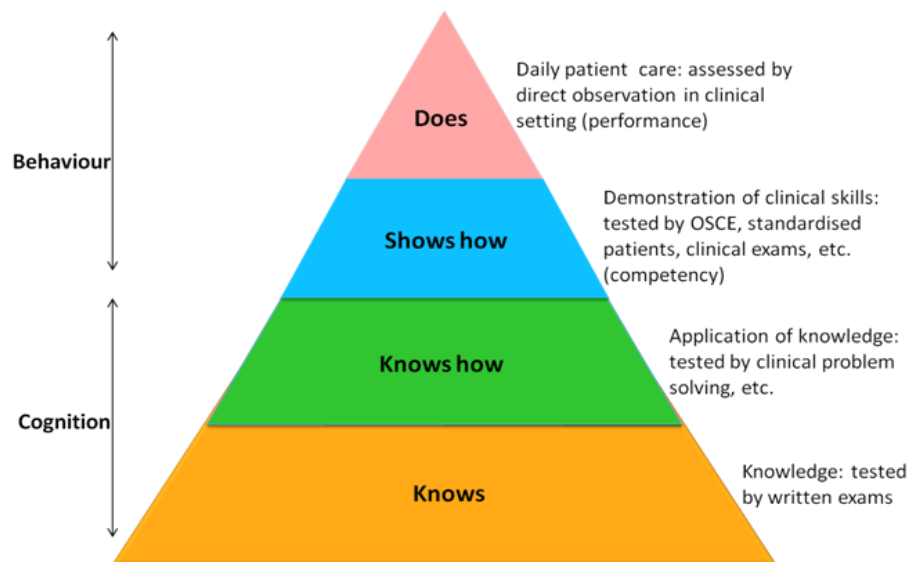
Does

Daily patient care: assessed by direct observation in clinical setting (performance)

Behaviour

Shows how

Demonstration of clinical skills: tested by OSCE, standardised patients, clinical exams, etc. (competency)

Knows how

Application of knowledge: tested by clinical problem solving, etc.

Cognition

Knows

Knowledge: tested by written exams